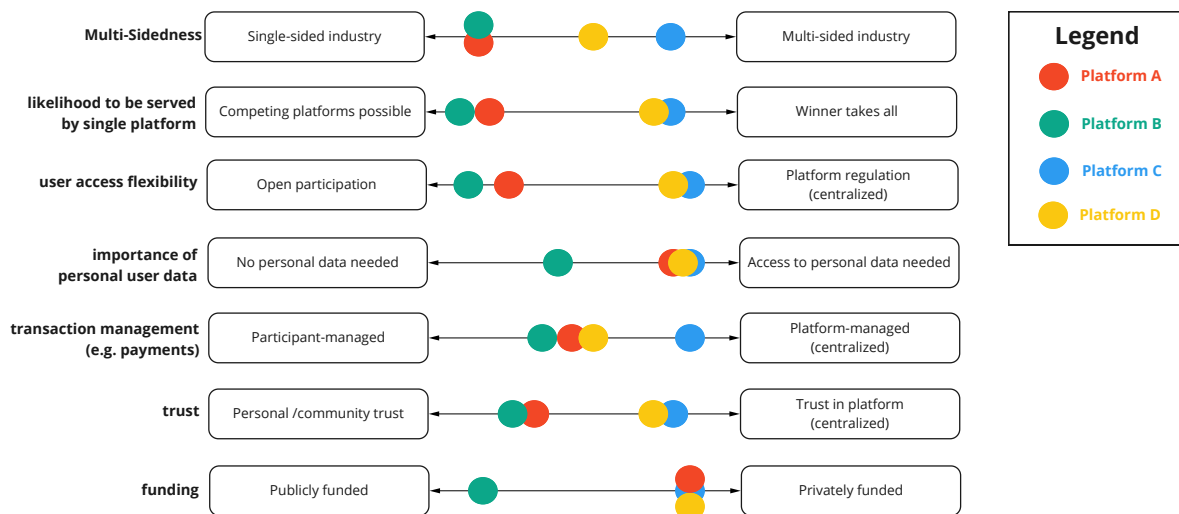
Multi-Sidedness | Single-sided industry | Multi-sided industry

likelihood to be served by single platform | Competing platforms possible | Winner takes all

user access flexibility | Open participation | Platform regulation (centralized)

importance of personal user data | No personal data needed | Access to personal data needed

transaction management (e.g. payments) | Participant-managed | Platform-managed (centralized)

trust | Personal /community trust | Trust in platform (centralized)

funding | Publicly funded | Privately funded

Legend
Platform A
Platform B
Platform C
Platform D